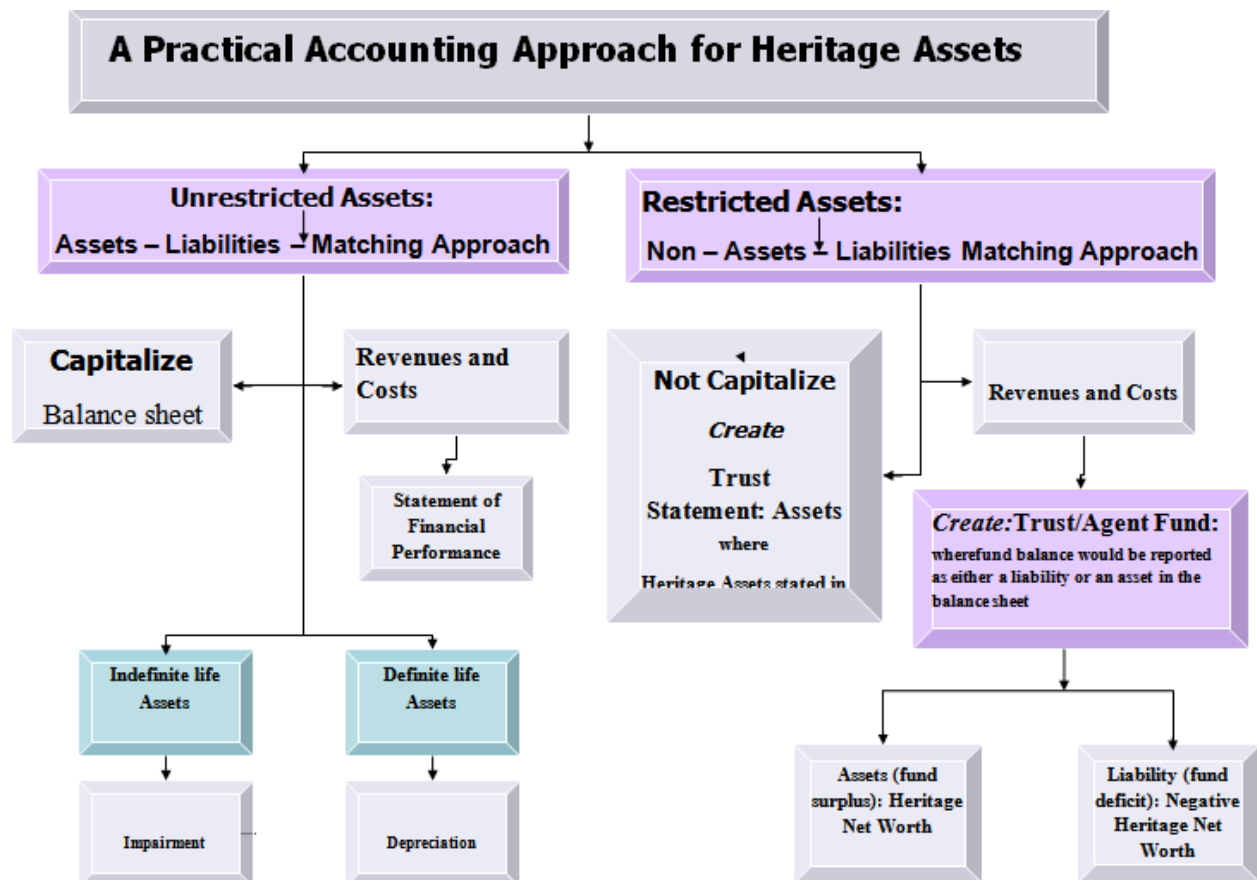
A Practical Accounting Approach for Heritage Assets

Unrestricted Assets:
Assets – Liabilities – Matching Approach

Restricted Assets:
Non – Assets – Liabilities Matching Approach

Capitalize
Balance sheet

Revenues and Costs

Statement of Financial Performance

Not Capitalize
*Create*
Trust Statement: Assets where
Heritage Assets stated in

Revenues and Costs

*Create:* Trust/Agent Fund:
wherefund balance would be reported as either a liability or an asset in the balance sheet

Indefinite life Assets

Definite life Assets

Impairment

Depreciation

Assets (fund surplus): Heritage Net Worth

Liability (fund deficit): Negative Heritage Net Worth